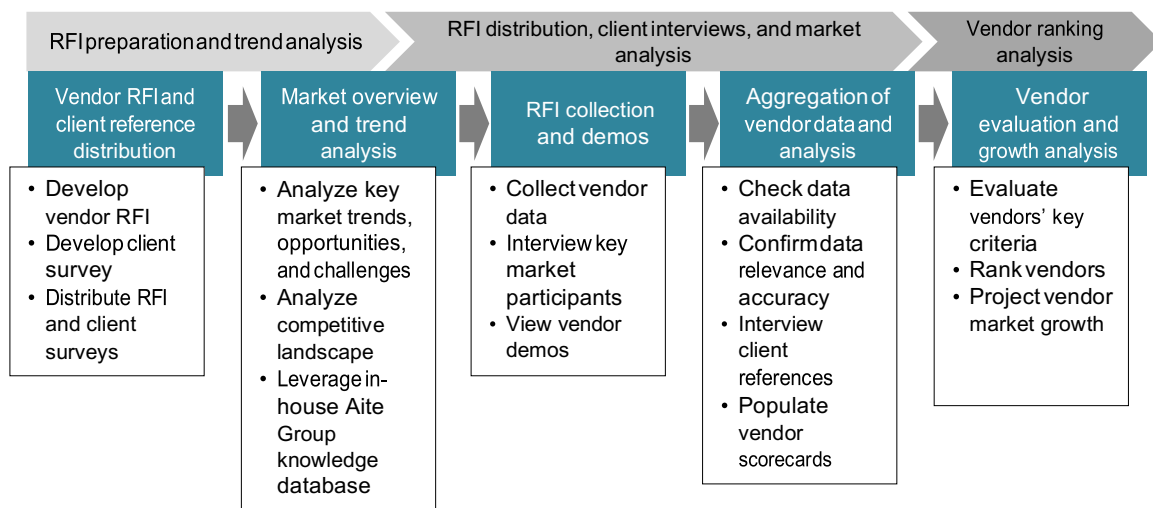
RFI preparation and trend analysis

RFI distribution, client interviews, and market analysis

Vendor ranking analysis

Vendor RFI and client reference distribution

- Develop vendor RFI
- Develop client survey
- Distribute RFI and client surveys

Market overview and trend analysis

- Analyze key market trends, opportunities, and challenges
- Analyze competitive landscape
- Leverage in-house Aite Group knowledge database

RFI collection and demos

- Collect vendor data
- Interview key market participants
- View vendor demos

Aggregation of vendor data and analysis

- Check data availability
- Confirm data relevance and accuracy
- Interview client references
- Populate vendor scorecards

Vendor evaluation and growth analysis

- Evaluate vendors' key criteria
- Rank vendors
- Project vendor market growth